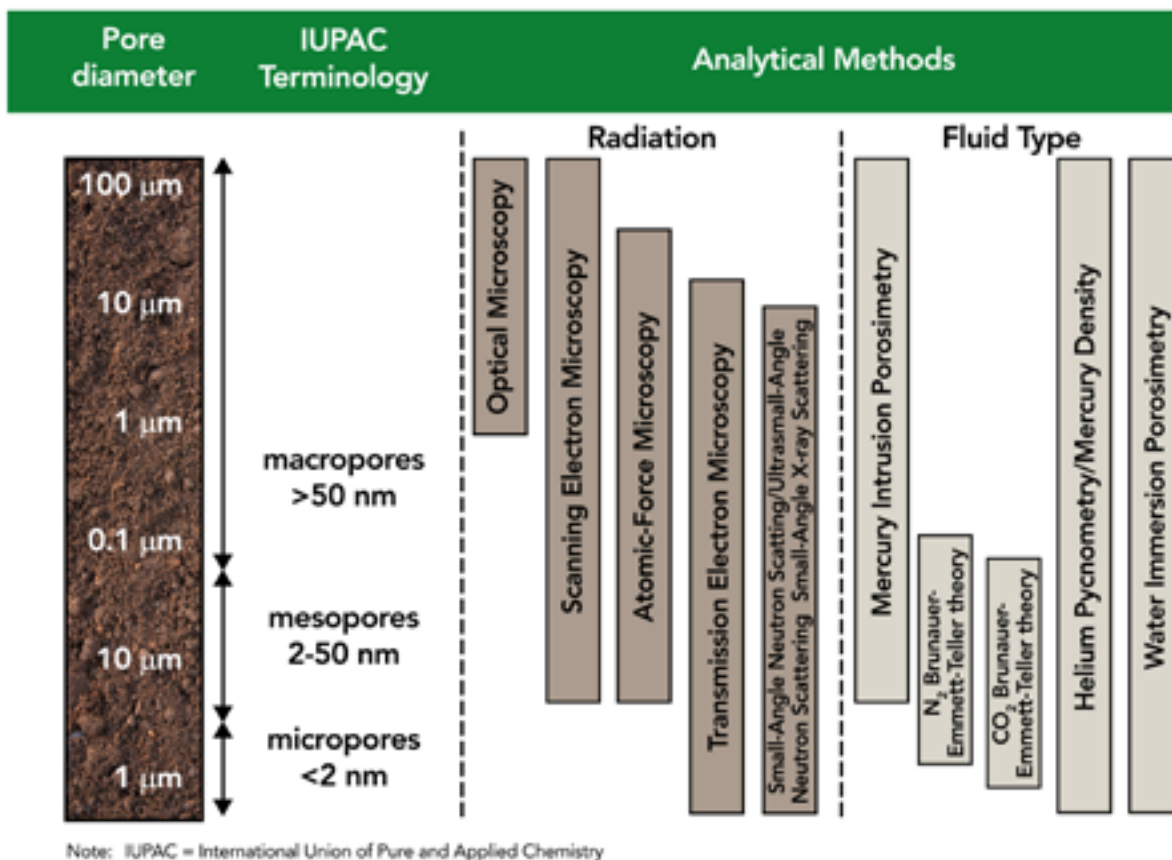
| Pore diameter | IUPAC Terminology | Analytical Methods |
|---|---|---|

Radiation

Fluid Type

100 μm

10 μm

1 μm

0.1 μm

10 μm

1 μm

macropores >50 nm

mesopores 2-50 nm

micropores <2 nm

Optical Microscopy

Scanning Electron Microscopy

Atomic-Force Microscopy

Transmission Electron Microscopy

Small-Angle Neutron Scatting/Ultrasmall-Angle Neutron Scattering Small-Angle X-ray Scattering

Mercury Intrusion Porosimetry

$N_2$ Brunauer-Emmett-Teller theory

$CO_2$ Brunauer-Emmett-Teller theory

Helium Pycnometry/Mercury Density

Water Immersion Porosimetry

Note: IUPAC = International Union of Pure and Applied Chemistry